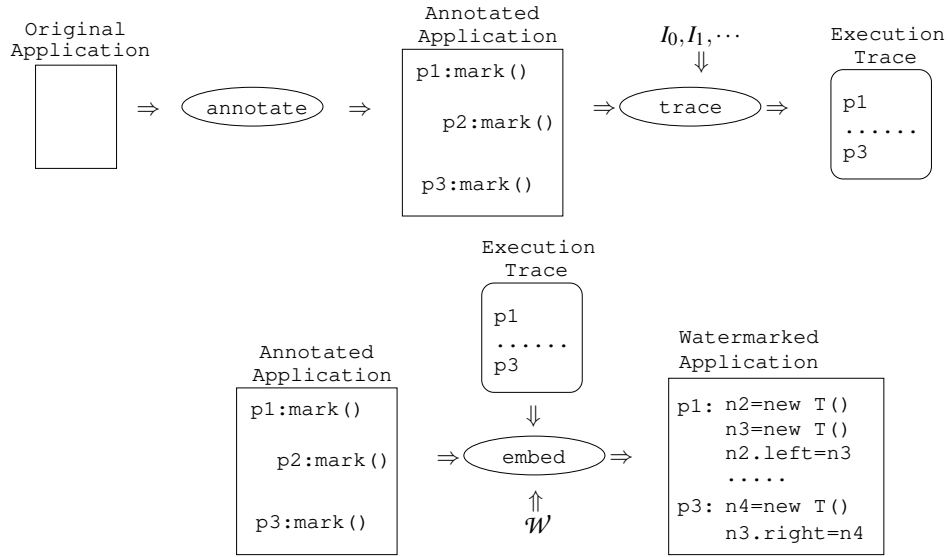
Original Application

$\Rightarrow$ annotate $\Rightarrow$

Annotated Application

p1:mark()

p2:mark()

p3:mark()

$I_0, I_1, \cdots$

$\Downarrow$

$\Rightarrow$ trace $\Rightarrow$

Execution Trace

p1
......
p3

Execution Trace

p1
......
p3

$\Downarrow$

Annotated Application

p1:mark()

p2:mark()

p3:mark()

$\Rightarrow$ embed $\Rightarrow$

$\Uparrow$

$\mathcal{W}$

Watermarked Application

p1: n2=new T()
n3=new T()
n2.left=n3
.....
p3: n4=new T()
n3.right=n4